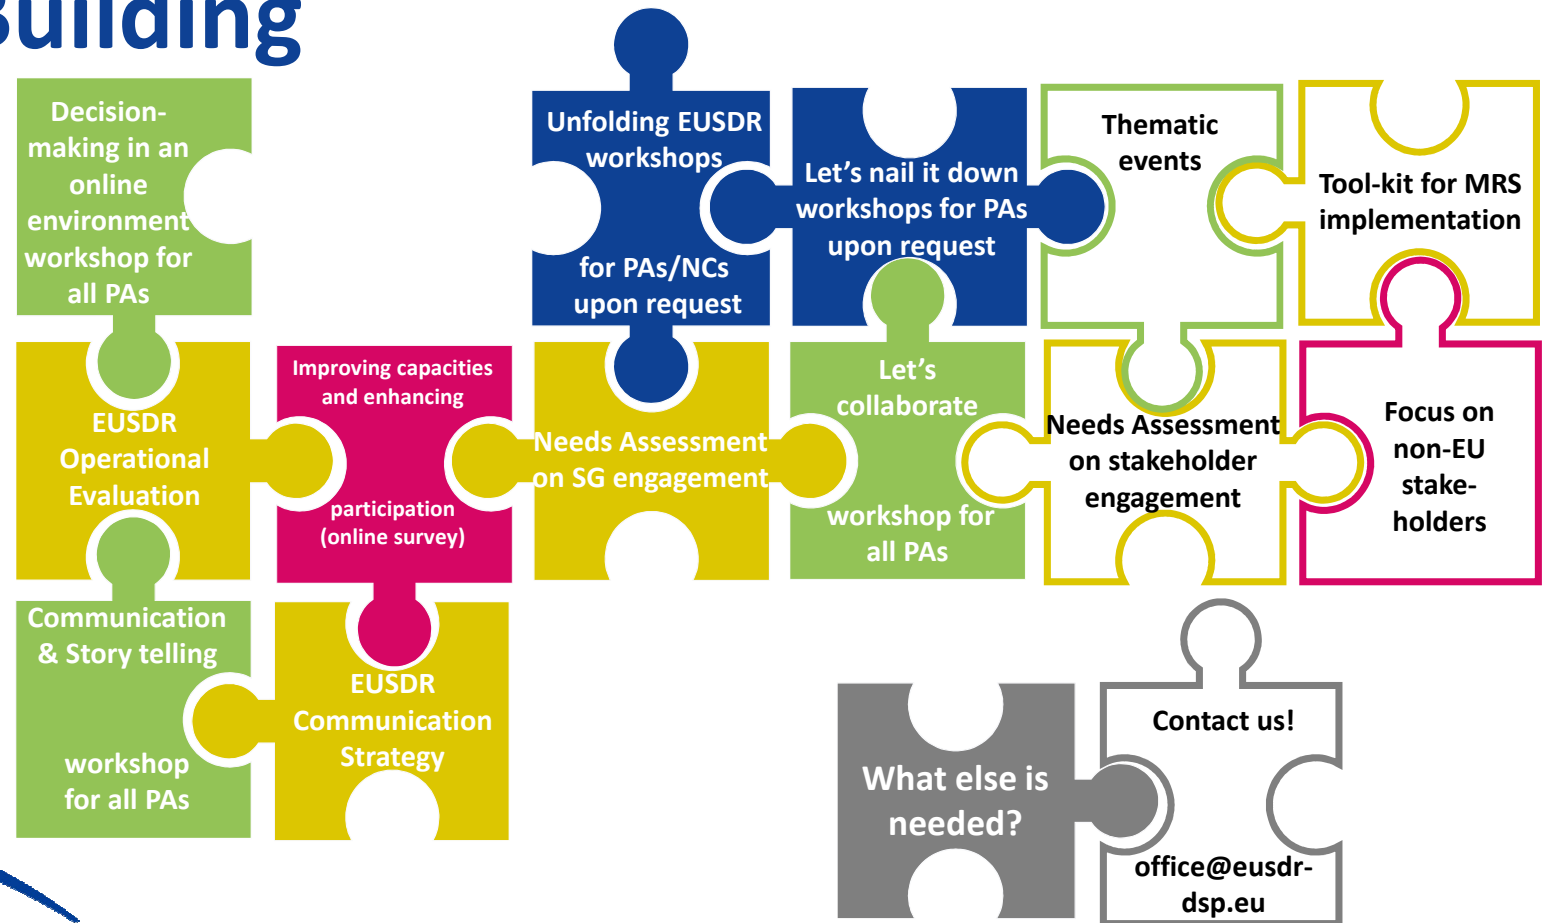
Building

Decision-making in an online environment workshop for all PAs

Unfolding EUSDR workshops for PAs/NCs upon request

Let's nail it down workshops for PAs upon request

Thematic events

Tool-kit for MRS implementation

EUSDR Operational Evaluation

Improving capacities and enhancing participation (online survey)

Needs Assessment on SG engagement

Let's collaborate workshop for all PAs

Needs Assessment on stakeholder engagement

Focus on non-EU stake-holders

Communication & Story telling workshop for all PAs

EUSDR Communication Strategy

What else is needed?

Contact us!

office@eusdr-dsp.eu